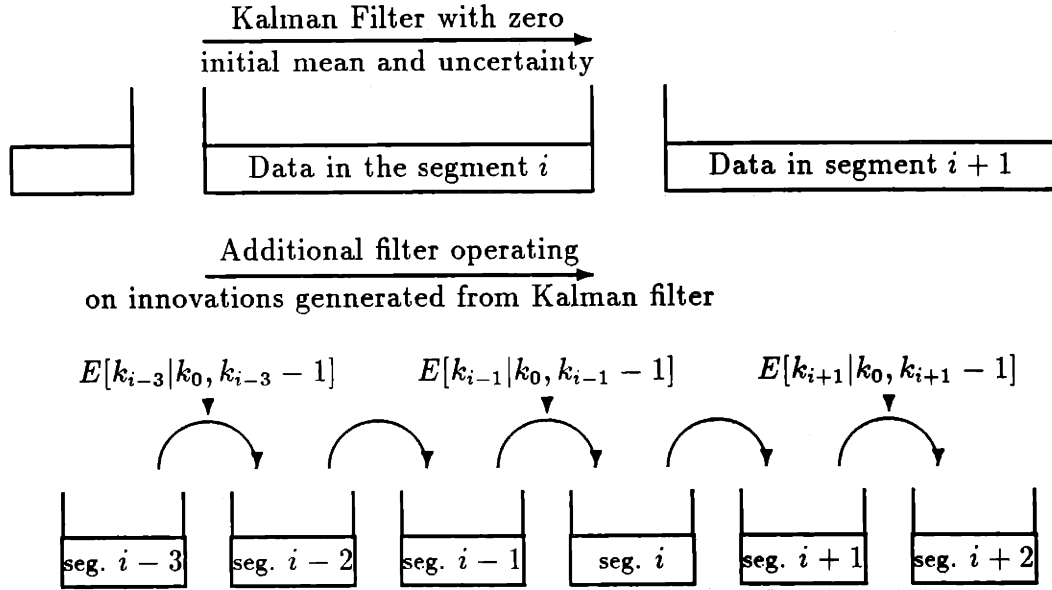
Kalman Filter with zero
initial mean and uncertainty

Data in the segment $i$

Data in segment $i+1$

Additional filter operating
on innovations gennerated from Kalman filter

$E[k_{i-3}|k_0, k_{i-3}-1]$

$E[k_{i-1}|k_0, k_{i-1}-1]$

$E[k_{i+1}|k_0, k_{i+1}-1]$

seg. $i-3$

seg. $i-2$

seg. $i-1$

seg. $i$

seg. $i+1$

seg. $i+2$